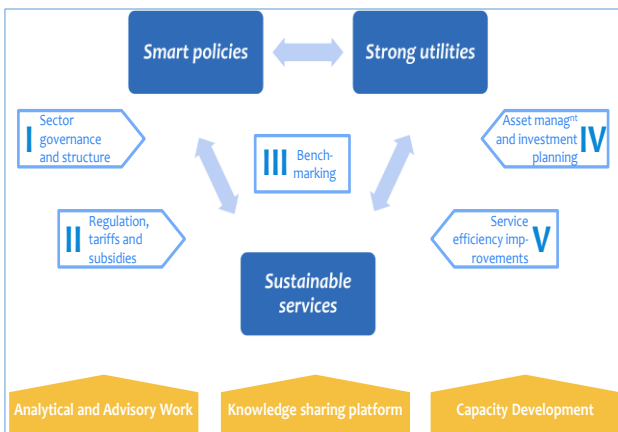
Smart policies

Strong utilities

I Sector governance and structure

III Benchmarking

Asset managnt and investment planning IV

II Regulation, tariffs and subsidies

Service efficiency improvements V

Sustainable services

Analytical and Advisory Work

Knowledge sharing platform

Capacity Development